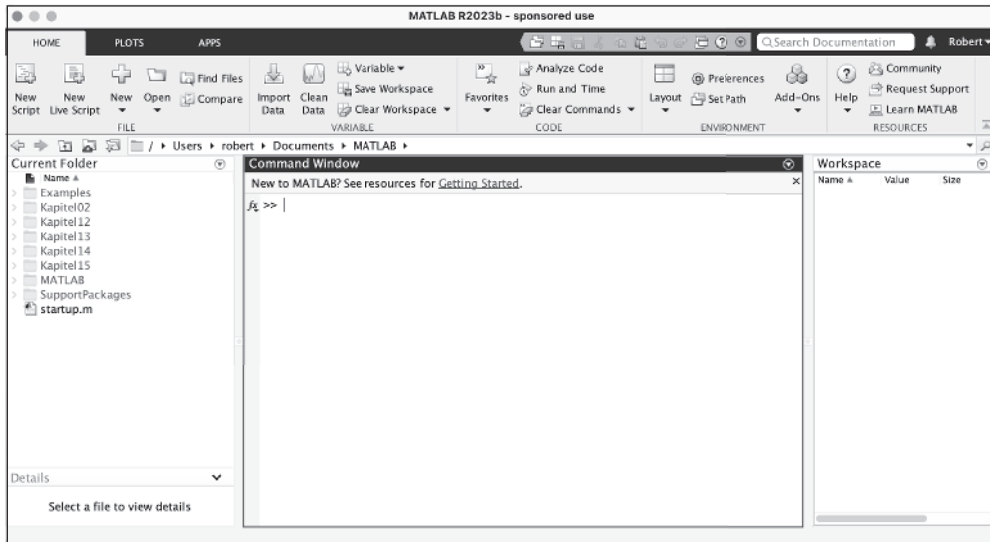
MATLAB R2023b - sponsored use

HOME PLOTS APPS

Search Documentation Robert

New Script New Live Script New Open Find Files Compare FILE

Import Data Clean Data Variable Save Workspace Clear Workspace VARIABLE

Favorites Analyze Code Run and Time Clear Commands CODE

Layout Preferences Set Path Add-Ons ENVIRONMENT

Help Community Request Support Learn MATLAB RESOURCES

/ ▸ Users ▸ robert ▸ Documents ▸ MATLAB ▸

Current Folder

Name

Examples
Kapitel02
Kapitel12
Kapitel13
Kapitel14
Kapitel15
MATLAB
SupportPackages
startup.m

Details

Select a file to view details

Command Window

New to MATLAB? See resources for Getting Started.

$f_x$ >>

Workspace

| Name | Value | Size |
|---|---|---|